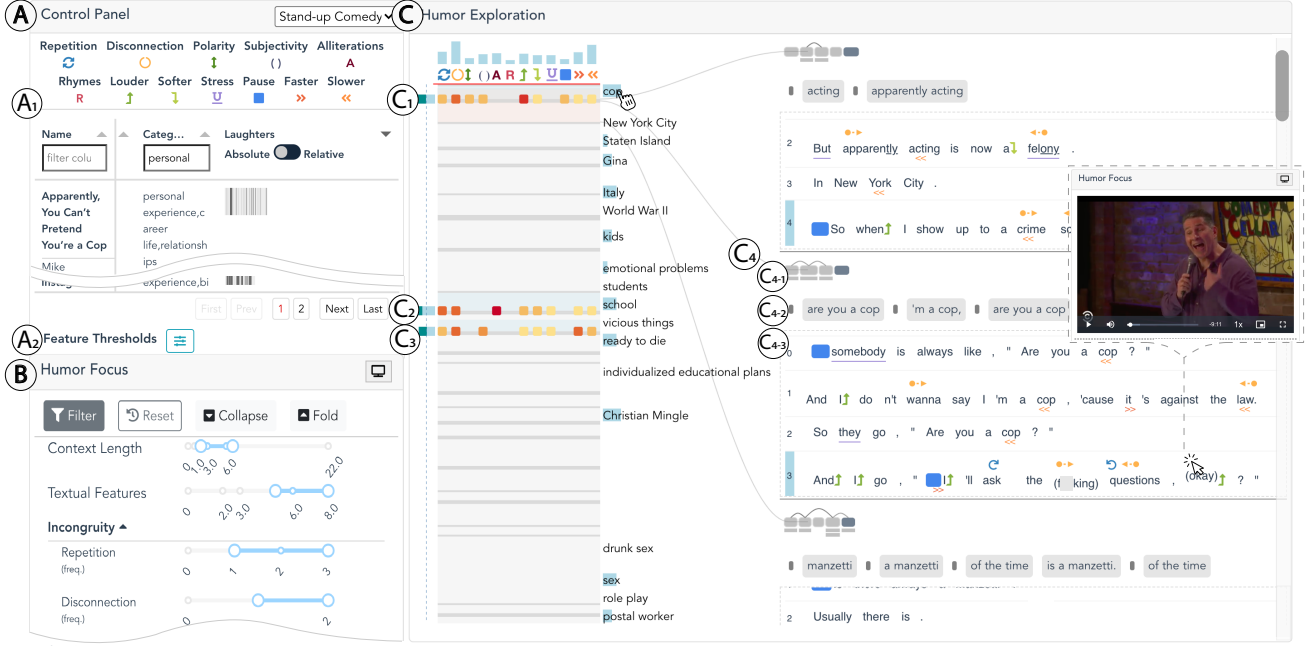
A Control Panel

Stand-up Comedy

C Humor Exploration

Repetition Disconnection Polarity Subjectivity Alliterations

( ) A

Rhymes Louder Softer Stress Pause Faster Slower

R U » «

A1

Name

filter colu

Categ...

personal

Laughters

Absolute Relative

Apparently, You Can't Pretend You're a Cop

personal experience,career life,relationships

Mike

experience,bi

First Prev 1 2 Next Last

A2 Feature Thresholds

B Humor Focus

Filter Reset Collapse Fold

Context Length

0 1.0 3.0 6.0 22.0

Textual Features

0 2.0 3.0 6.0 8.0

Incongruity

Repetition (freq.)

0 1 2 3

Disconnection (freq.)

0 2

( ) A R U »«

C1

cop

New York City

Staten Island

Gina

Italy

World War II

kids

emotional problems

students

C2 school

vicious things

C3 ready to die

individualized educational plans

Christian Mingle

drunk sex

sex

role play

postal worker

acting apparently acting

2 But apparently acting is now a felony .

3 In New York City .

4 So when I show up to a crime sc

Humor Focus

-8:11 1x

C4

C4-1

C4-2 are you a cop 'm a cop, are you a cop

C4-3

0 somebody is always like , " Are you a cop ? "

1 And I do n't wanna say I 'm a cop , 'cause it 's against the law.

2 So they go , " Are you a cop ? "

3 And I go , " I 'll ask the (f king) questions , (okay) ? "

manzetti a manzetti of the time is a manzetti. of the time

2 Usually there is .